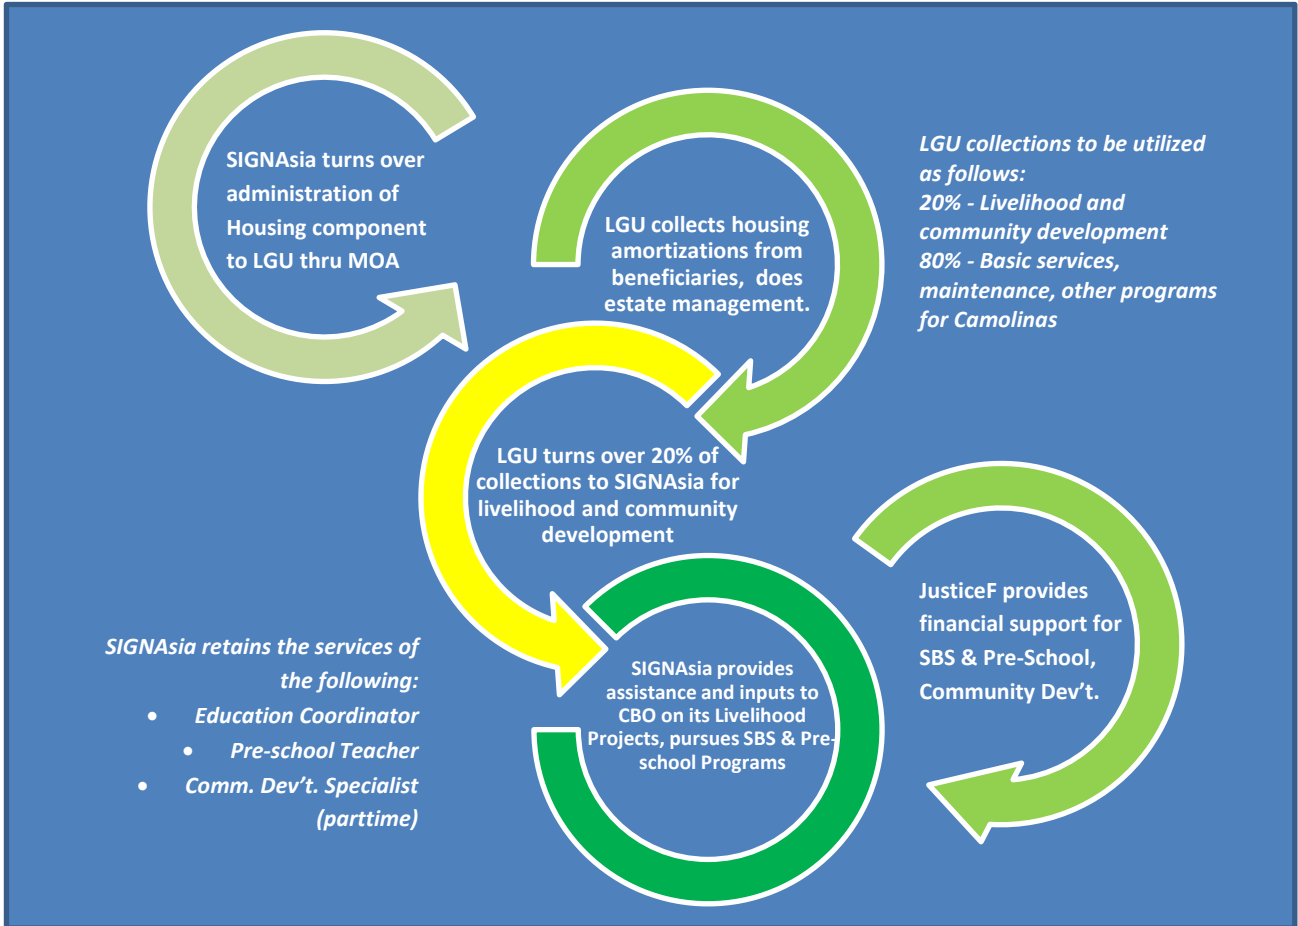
SIGNAsia turns over administration of Housing component to LGU thru MOA

LGU collects housing amortizations from beneficiaries, does estate management.

LGU collections to be utilized as follows:
20% - Livelihood and community development
80% - Basic services, maintenance, other programs for Camolinas

LGU turns over 20% of collections to SIGNAsia for livelihood and community development

JusticeF provides financial support for SBS & Pre-School, Community Dev't.

SIGNAsia retains the services of the following:
• Education Coordinator
• Pre-school Teacher
• Comm. Dev't. Specialist (parttime)

SIGNAsia provides assistance and inputs to CBO on its Livelihood Projects, pursues SBS & Pre-school Programs